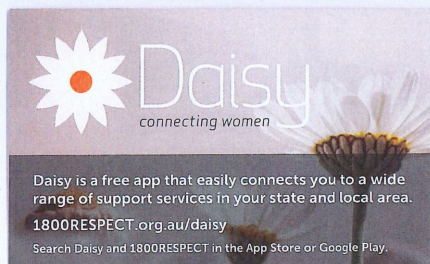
Daisy
connecting women

Daisy is a free app that easily connects you to a wide range of support services in your state and local area.

1800RESPECT.org.au/daisy

Search Daisy and 1800RESPECT in the App Store or Google Play.